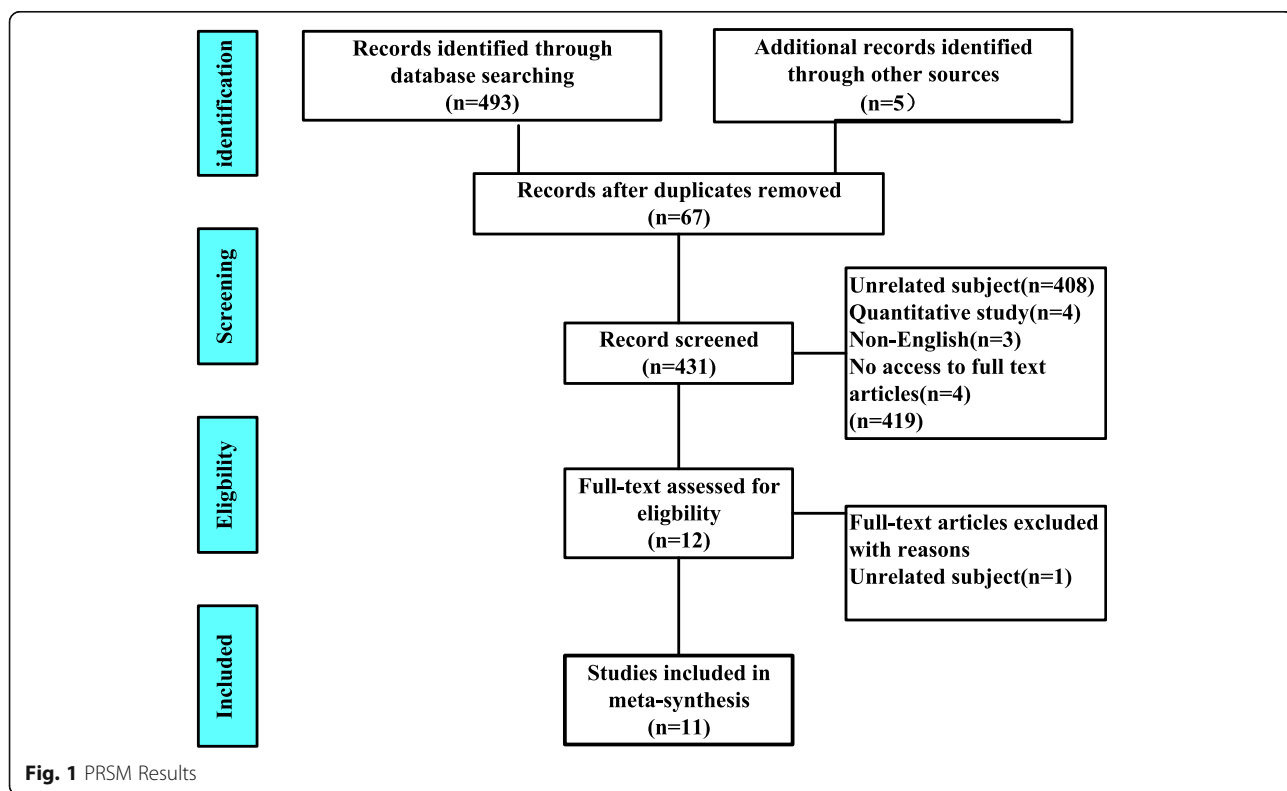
identification

Records identified through database searching (n=493)

Additional records identified through other sources (n=5）

Records after duplicates removed (n=67)

Screening

Record screened (n=431)

Unrelated subject(n=408)
Quantitative study(n=4)
Non-English(n=3)
No access to full text articles(n=4)
(n=419)

Eligbility

Full-text assessed for eligbility (n=12)

Full-text articles excluded with reasons
Unrelated subject(n=1)

Included

Studies included in meta-synthesis (n=11)

Fig. 1 PRSM Results